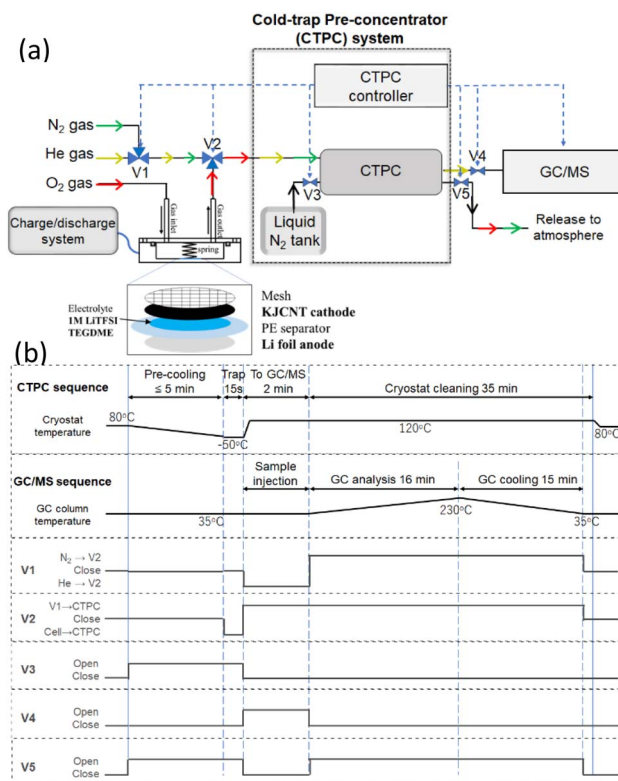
(a)

Cold-trap Pre-concentrator (CTPC) system

CTPC controller

$N_2$ gas

He gas

$O_2$ gas

V1

V2

CTPC

V3

V4

V5

GC/MS

Liquid $N_2$ tank

Release to atmosphere

Charge/discharge system

Gas inlet

Gas outlet

spring

Electrolyte
1M LiTFSI
TEGDME

Mesh
KJCNT cathode
PE separator
Li foil anode

(b)

CTPC sequence

Pre-cooling ≤ 5 min

Trap 15s

To GC/MS 2 min

Cryostat cleaning 35 min

Cryostat temperature

80°C

-50°C

120°C

80°C

GC/MS sequence

Sample injection

GC analysis 16 min

GC cooling 15 min

GC column temperature

35°C

230°C

35°C

V1

$N_2$ → V2
Close
He → V2

V2

V1→CTPC
Close
Cell→CTPC

V3

Open
Close

V4

Open
Close

V5

Open
Close